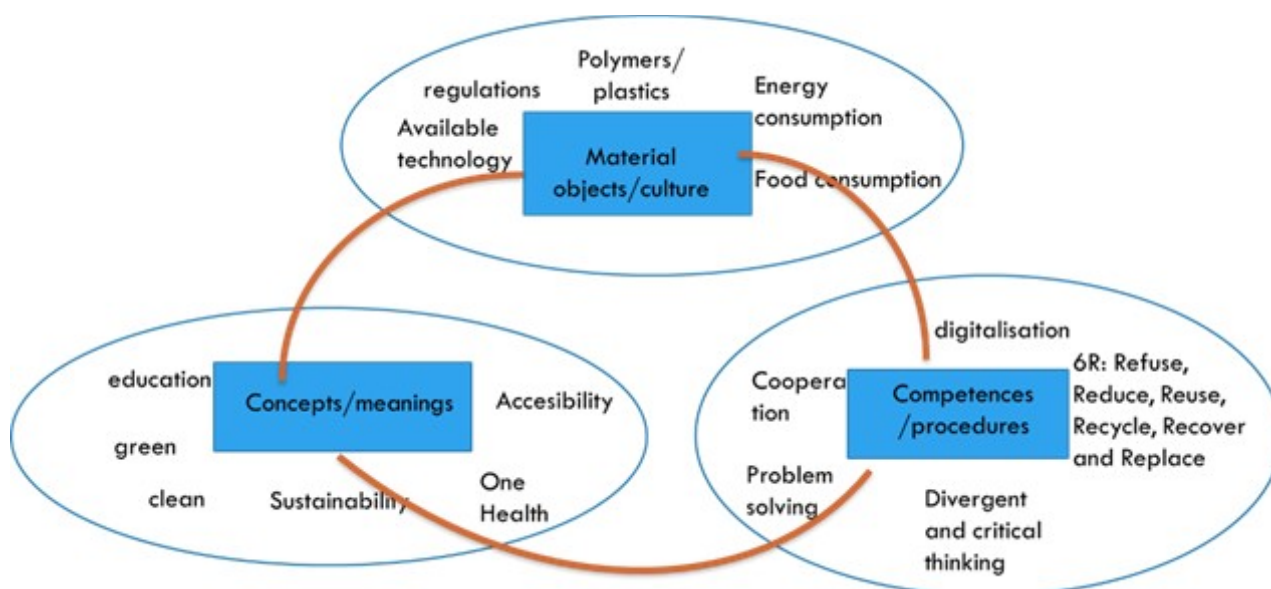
regulations

Polymers/ plastics

Energy consumption

Available technology

Material objects/culture

Food consumption

digitalisation

education

Concepts/meanings

Accesibility

green

clean

Sustainability

One Health

Cooperation

Competences /procedures

6R: Refuse, Reduce, Reuse, Recycle, Recover and Replace

Problem solving

Divergent and critical thinking